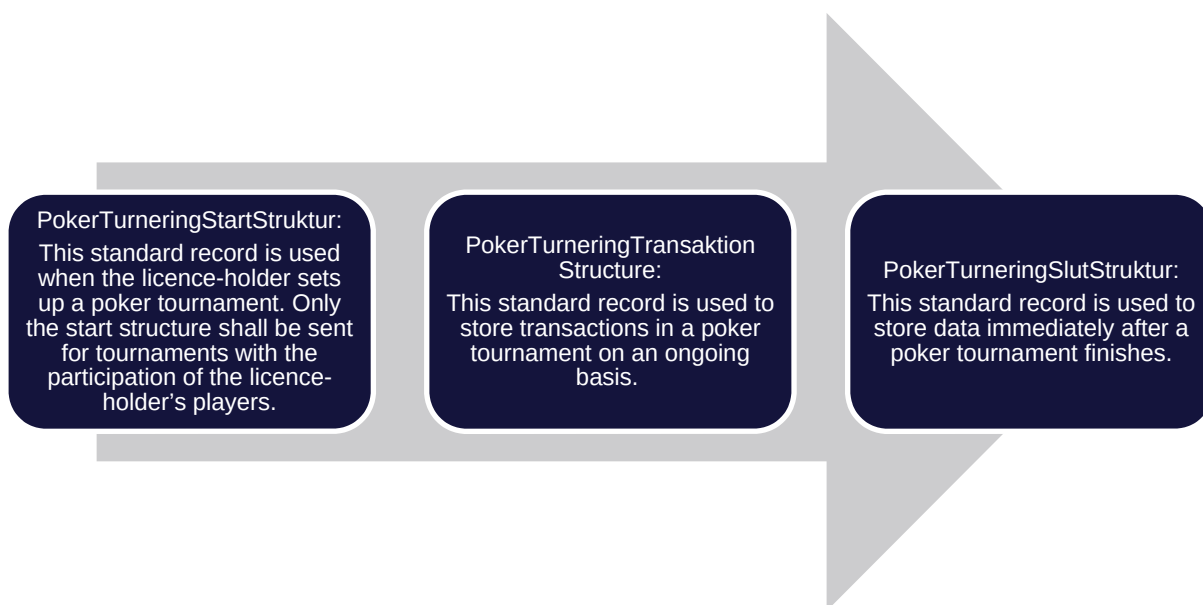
PokerTurneringStartStruktur:

This standard record is used when the licence-holder sets up a poker tournament. Only the start structure shall be sent for tournaments with the participation of the licence-holder's players.

PokerTurneringTransaktion Structure:

This standard record is used to store transactions in a poker tournament on an ongoing basis.

PokerTurneringSlutStruktur:

This standard record is used to store data immediately after a poker tournament finishes.